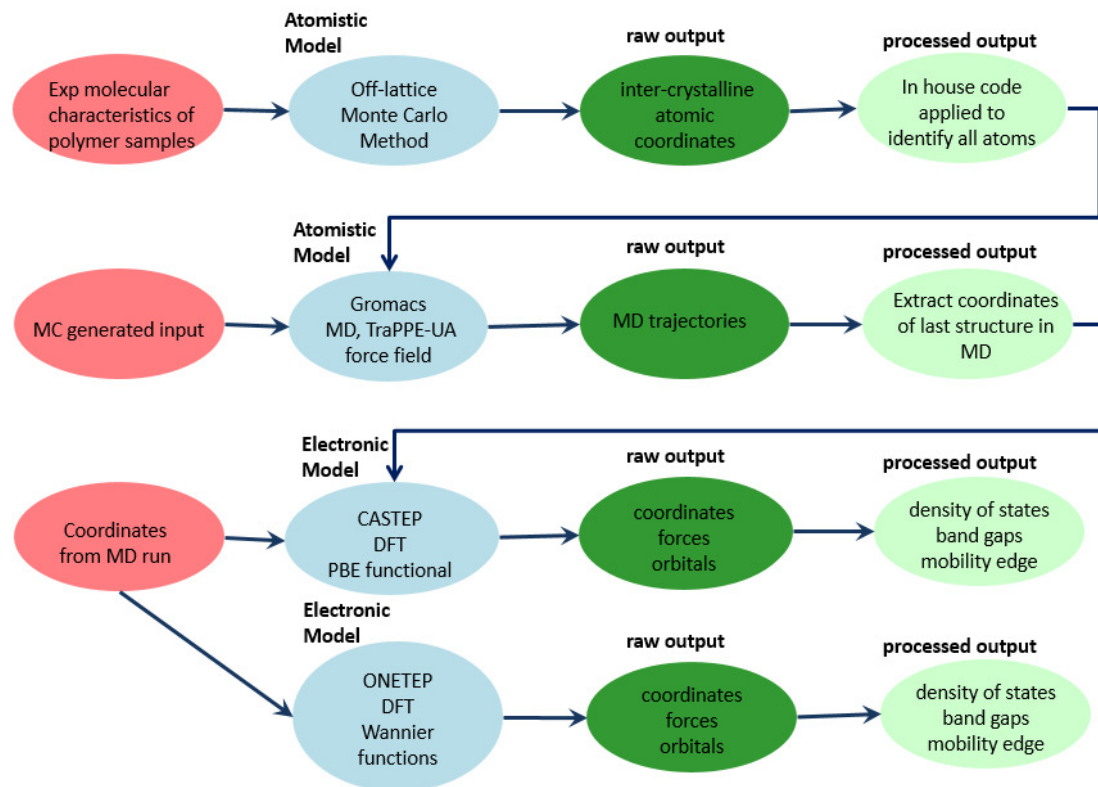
Atomistic Model

raw output

processed output

Exp molecular characteristics of polymer samples

Off-lattice Monte Carlo Method

inter-crystalline atomic coordinates

In house code applied to identify all atoms

Atomistic Model

raw output

processed output

MC generated input

Gromacs MD, TraPPE-UA force field

MD trajectories

Extract coordinates of last structure in MD

Electronic Model

raw output

processed output

Coordinates from MD run

CASTEP DFT PBE functional

coordinates forces orbitals

density of states band gaps mobility edge

Electronic Model

raw output

processed output

ONETEP DFT Wannier functions

coordinates forces orbitals

density of states band gaps mobility edge